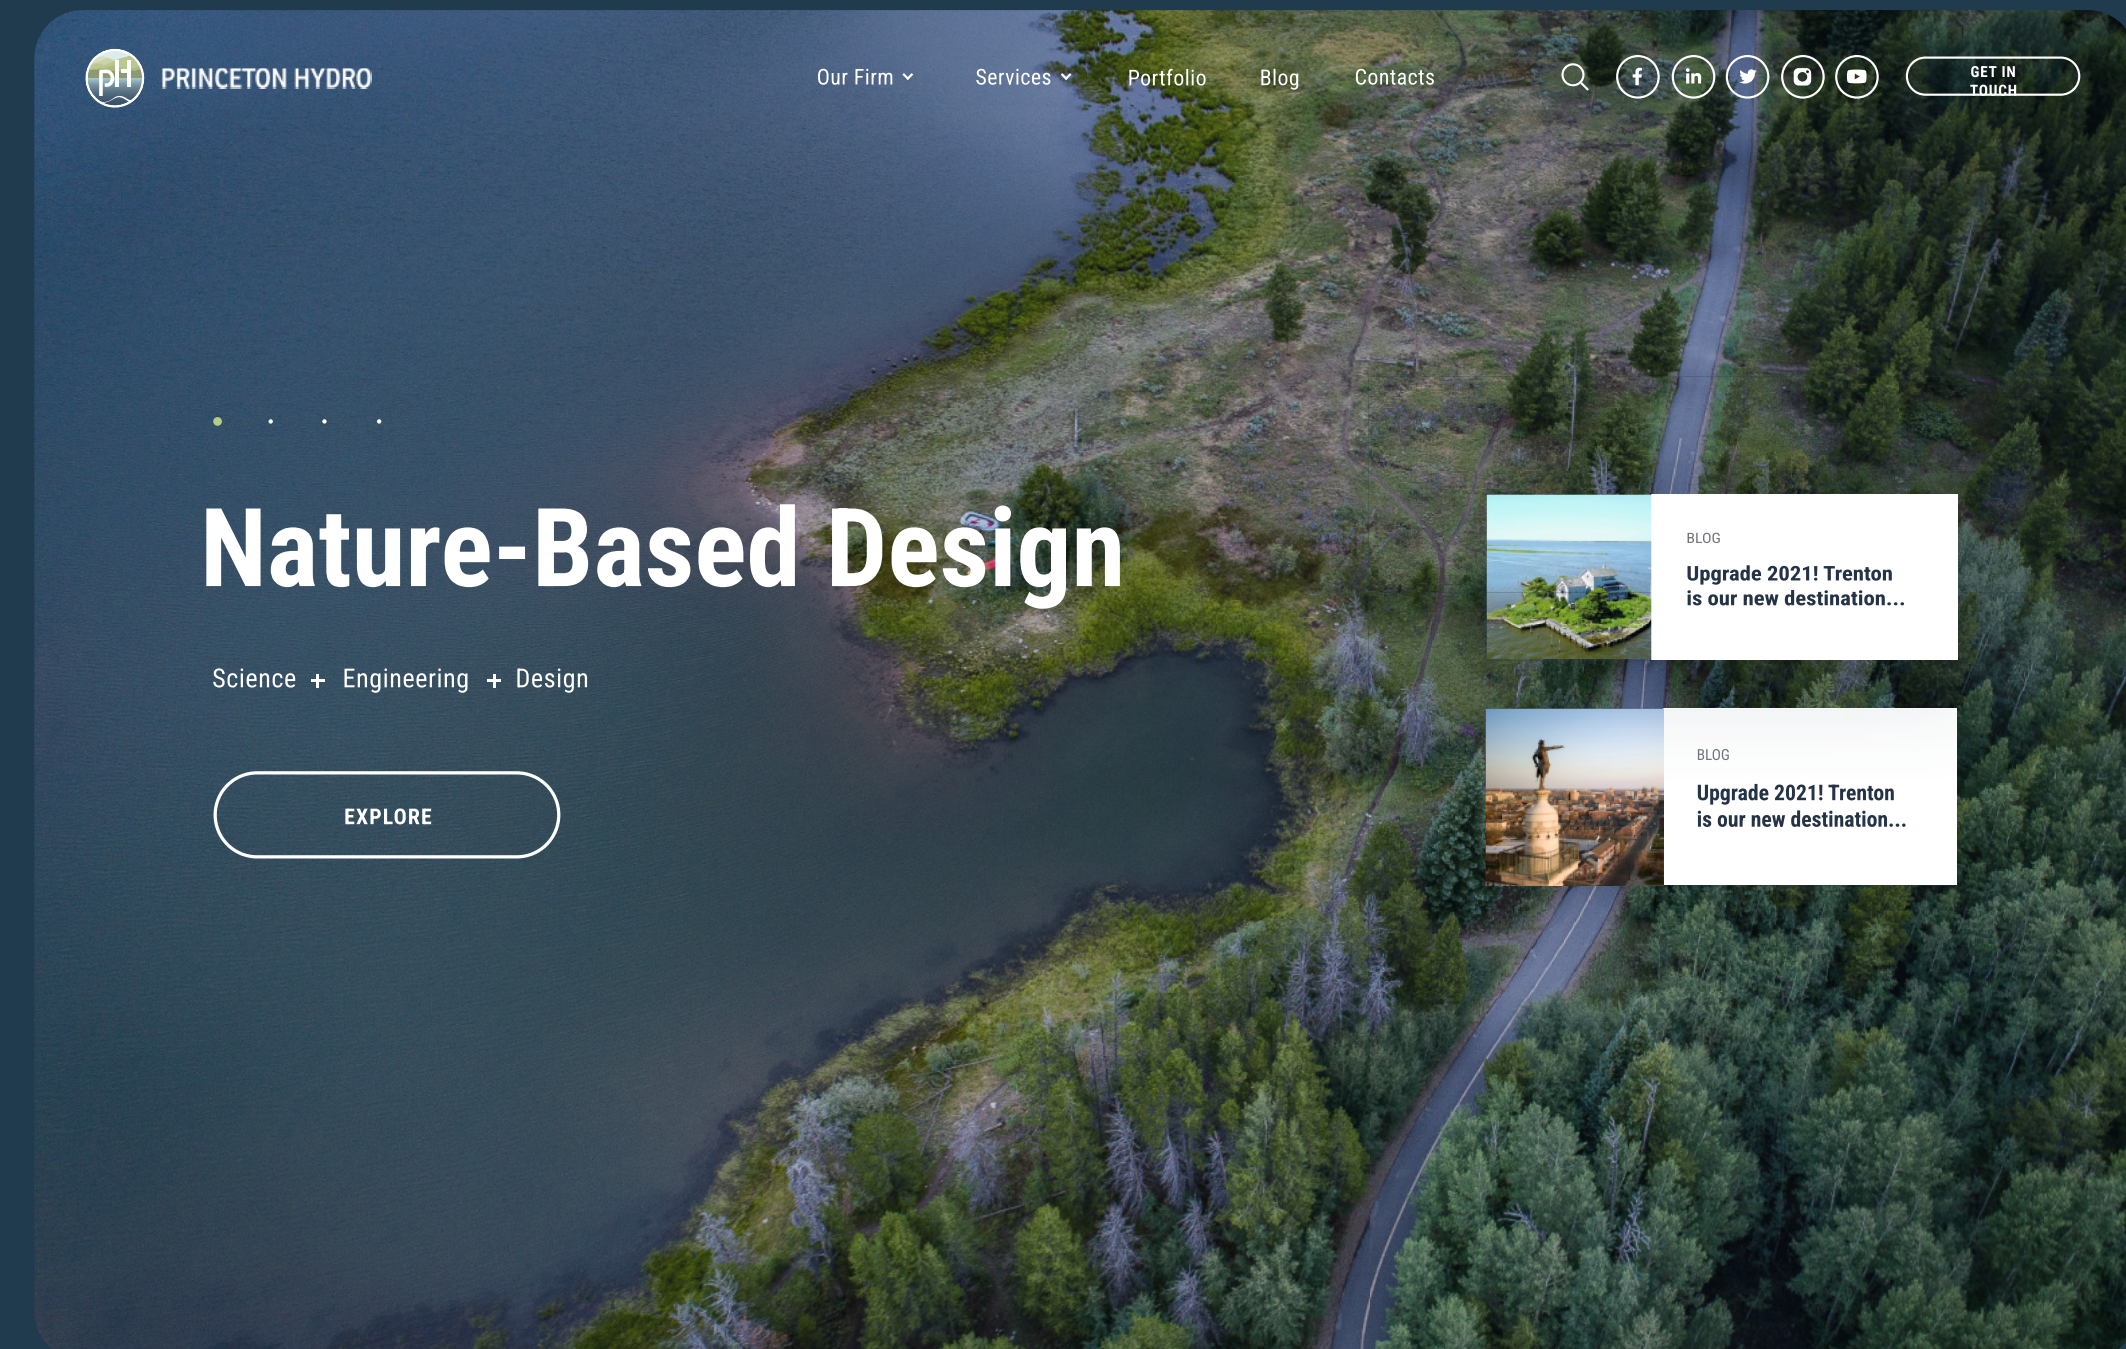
pH PRINCETON HYDRO

Our Firm Services Portfolio Blog Contacts

GET IN TOUCH

Nature-Based Design

Science + Engineering + Design

EXPLORE

BLOG
Upgrade 2021! Trenton is our new destination...

BLOG
Upgrade 2021! Trenton is our new destination...